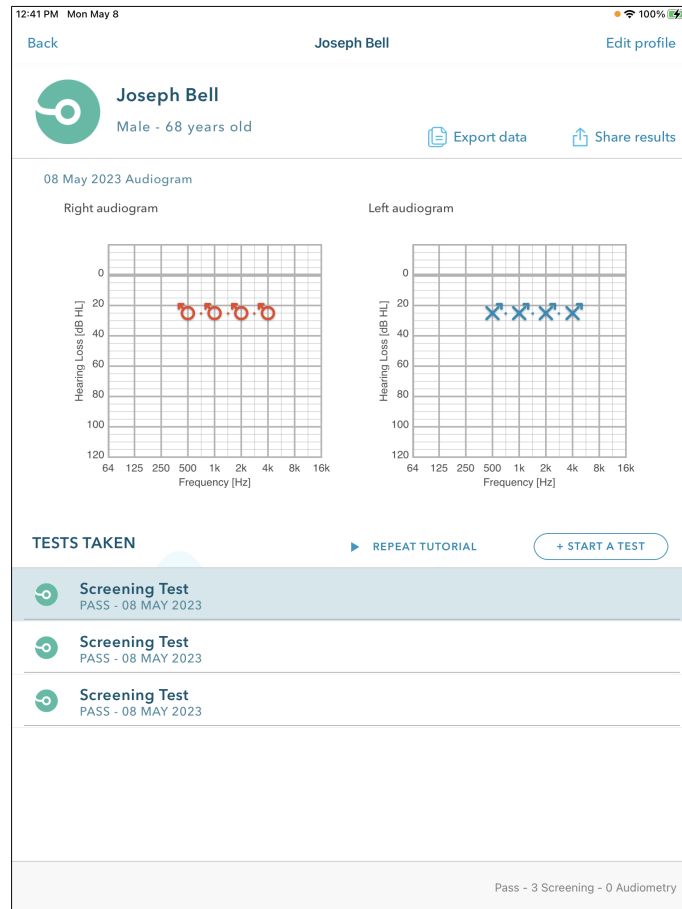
12:41 PM Mon May 8

100%

Back

Joseph Bell

Edit profile

Joseph Bell

Male - 68 years old

Export data

Share results

08 May 2023 Audiogram

Right audiogram

Left audiogram

Hearing Loss [dB HL]

0
20
40
60
80
100
120

64 125 250 500 1k 2k 4k 8k 16k

Frequency [Hz]

Hearing Loss [dB HL]

0
20
40
60
80
100
120

64 125 250 500 1k 2k 4k 8k 16k

Frequency [Hz]

TESTS TAKEN

REPEAT TUTORIAL

+ START A TEST

Screening Test
PASS - 08 MAY 2023

Screening Test
PASS - 08 MAY 2023

Screening Test
PASS - 08 MAY 2023

Pass - 3 Screening - 0 Audiometry